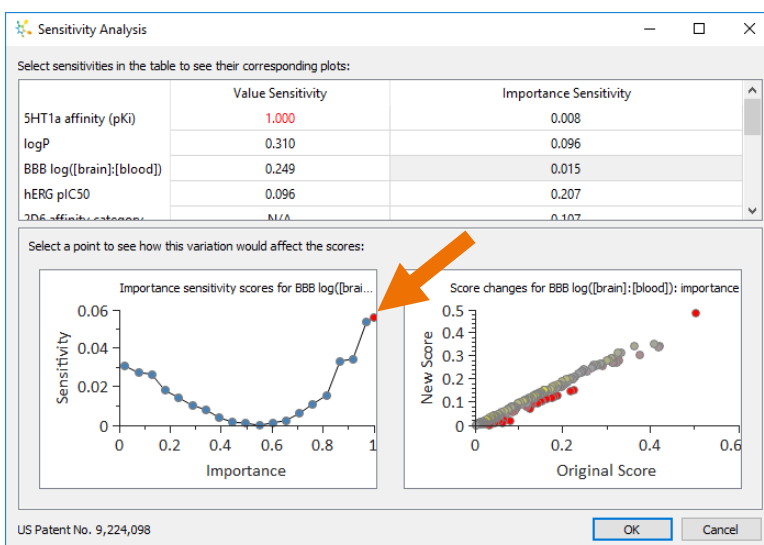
Sensitivity Analysis

Select sensitivities in the table to see their corresponding plots:

| | Value Sensitivity | Importance Sensitivity |
|---|---|---|
| 5HT1a affinity (pKi) | 1.000 | 0.008 |
| logP | 0.310 | 0.096 |
| BBB log([brain]:[blood]) | 0.249 | 0.015 |
| hERG pIC50 | 0.096 | 0.207 |
| 2D6 affinity category | N/A | 0.107 |

Select a point to see how this variation would affect the scores:

Importance sensitivity scores for BBB log([brai...

Sensitivity

0.06
0.04
0.02
0

0 0.2 0.4 0.6 0.8 1

Importance

Score changes for BBB log([brain]:[blood]): importance

New Score

0.5
0.4
0.3
0.2
0.1
0

0 0.2 0.4 0.6

Original Score

US Patent No. 9,224,098

OK

Cancel